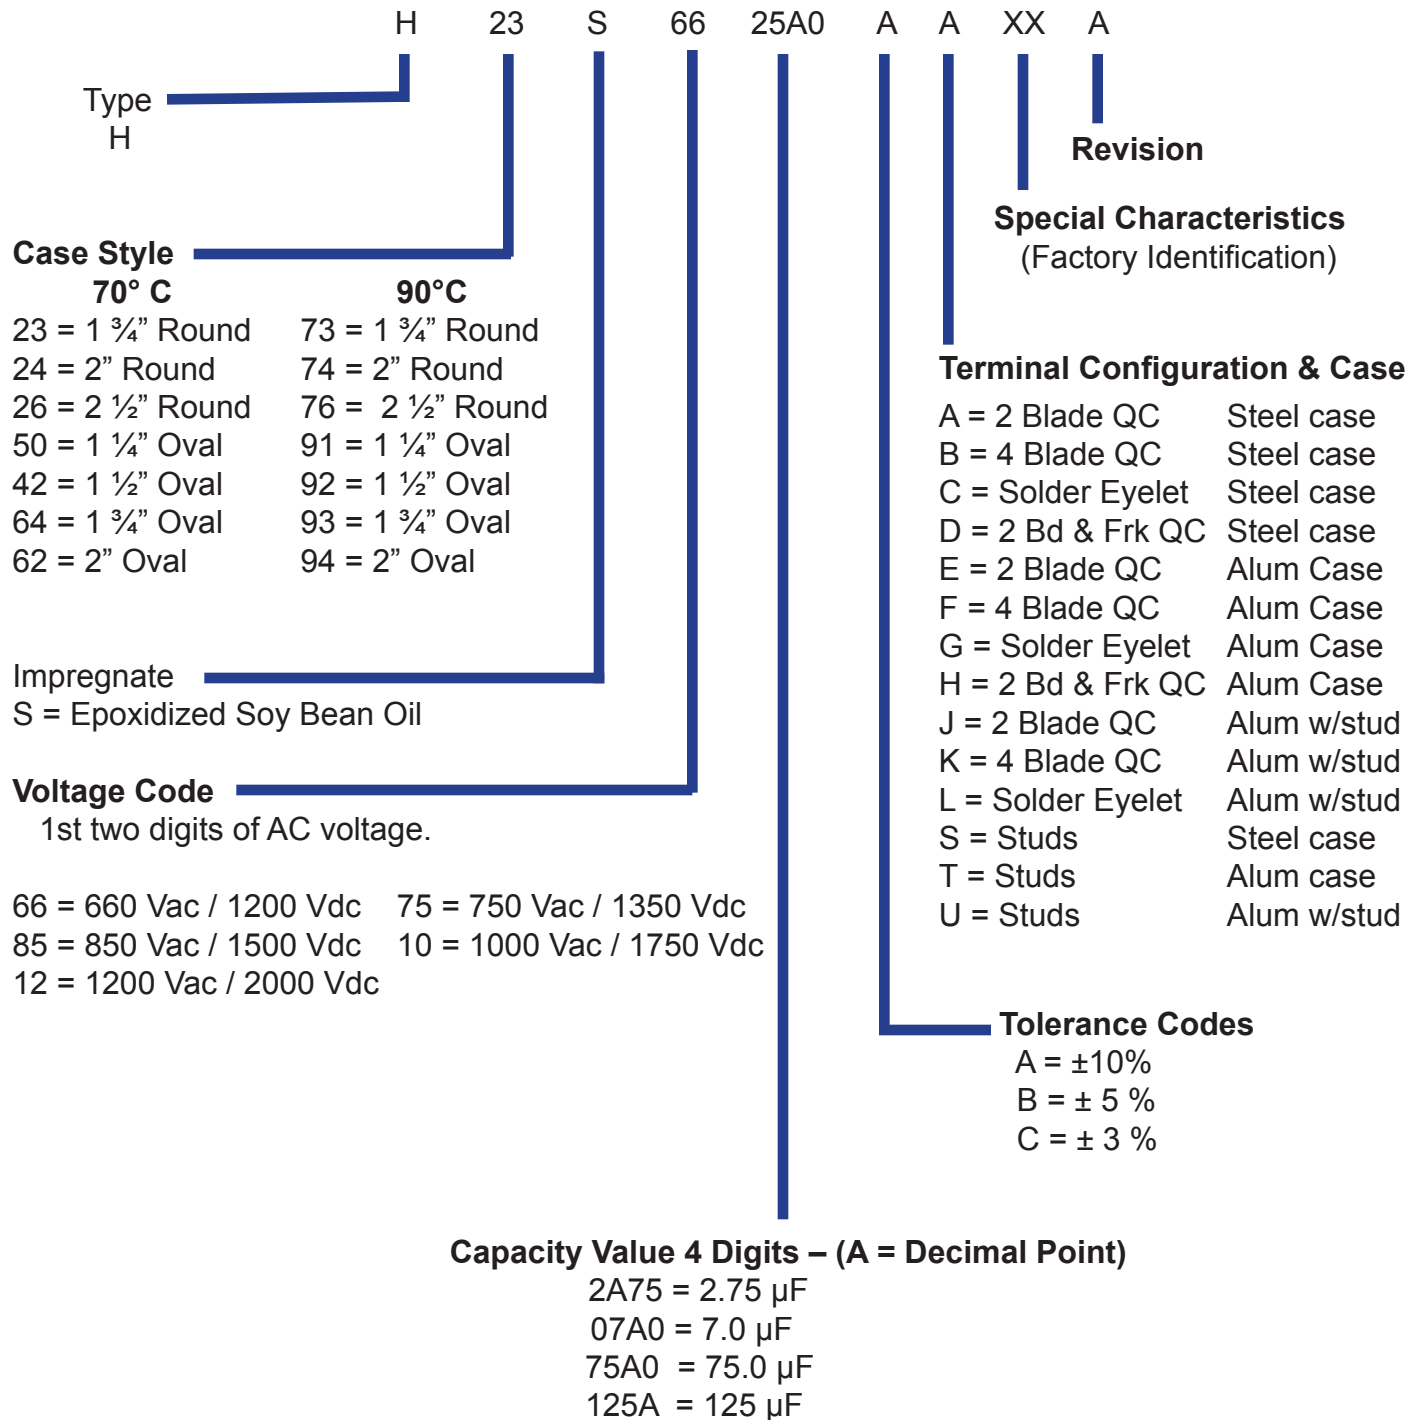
H 23 S 66 25A0 A A XX A

Type
H

Revision

Special Characteristics
(Factory Identification)

Case Style

| 70° C | 90°C |
|---|---|
| 23 = 1 ¾" Round | 73 = 1 ¾" Round |
| 24 = 2" Round | 74 = 2" Round |
| 26 = 2 ½" Round | 76 = 2 ½" Round |
| 50 = 1 ¼" Oval | 91 = 1 ¼" Oval |
| 42 = 1 ½" Oval | 92 = 1 ½" Oval |
| 64 = 1 ¾" Oval | 93 = 1 ¾" Oval |
| 62 = 2" Oval | 94 = 2" Oval |

Terminal Configuration & Case

| | |
|---|---|
| A = 2 Blade QC | Steel case |
| B = 4 Blade QC | Steel case |
| C = Solder Eyelet | Steel case |
| D = 2 Bd & Frk QC | Steel case |
| E = 2 Blade QC | Alum Case |
| F = 4 Blade QC | Alum Case |
| G = Solder Eyelet | Alum Case |
| H = 2 Bd & Frk QC | Alum Case |
| J = 2 Blade QC | Alum w/stud |
| K = 4 Blade QC | Alum w/stud |
| L = Solder Eyelet | Alum w/stud |
| S = Studs | Steel case |
| T = Studs | Alum case |
| U = Studs | Alum w/stud |

Impregnate
S = Epoxidized Soy Bean Oil

Voltage Code
1st two digits of AC voltage.

66 = 660 Vac / 1200 Vdc 75 = 750 Vac / 1350 Vdc
85 = 850 Vac / 1500 Vdc 10 = 1000 Vac / 1750 Vdc
12 = 1200 Vac / 2000 Vdc

Tolerance Codes
A = ±10%
B = ± 5 %
C = ± 3 %

Capacity Value 4 Digits – (A = Decimal Point)
2A75 = 2.75 μF
07A0 = 7.0 μF
75A0 = 75.0 μF
125A = 125 μF